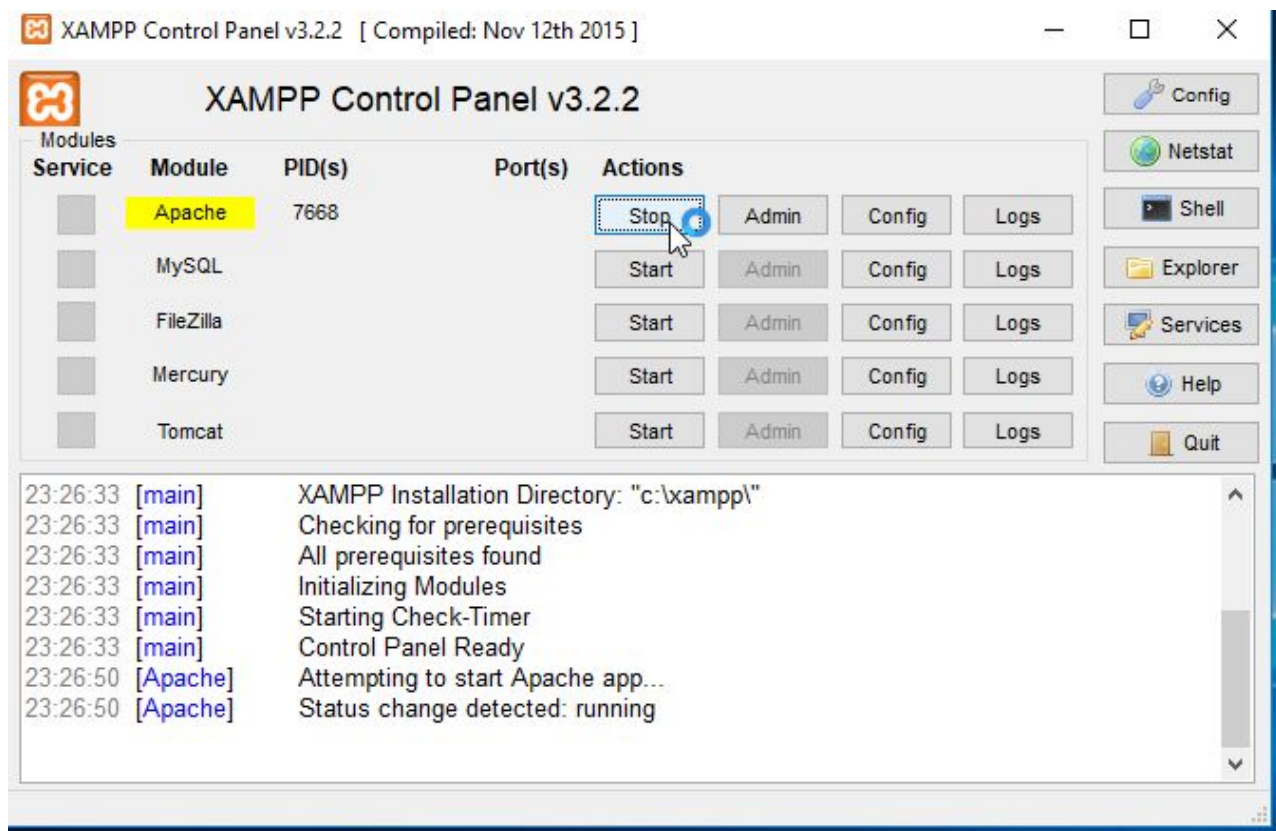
XAMPP Control Panel v3.2.2 [ Compiled: Nov 12th 2015 ]

XAMPP Control Panel v3.2.2

Config
Netstat
Shell
Explorer
Services
Help
Quit

Modules

| Service | Module | PID(s) | Port(s) | Actions | | | |
|---|---|---|---|---|---|---|---|
| | Apache | 7668 | | Stop | Admin | Config | Logs |
| | MySQL | | | Start | Admin | Config | Logs |
| | FileZilla | | | Start | Admin | Config | Logs |
| | Mercury | | | Start | Admin | Config | Logs |
| | Tomcat | | | Start | Admin | Config | Logs |

23:26:33 [main] XAMPP Installation Directory: "c:\xampp\"
23:26:33 [main] Checking for prerequisites
23:26:33 [main] All prerequisites found
23:26:33 [main] Initializing Modules
23:26:33 [main] Starting Check-Timer
23:26:33 [main] Control Panel Ready
23:26:50 [Apache] Attempting to start Apache app...
23:26:50 [Apache] Status change detected: running